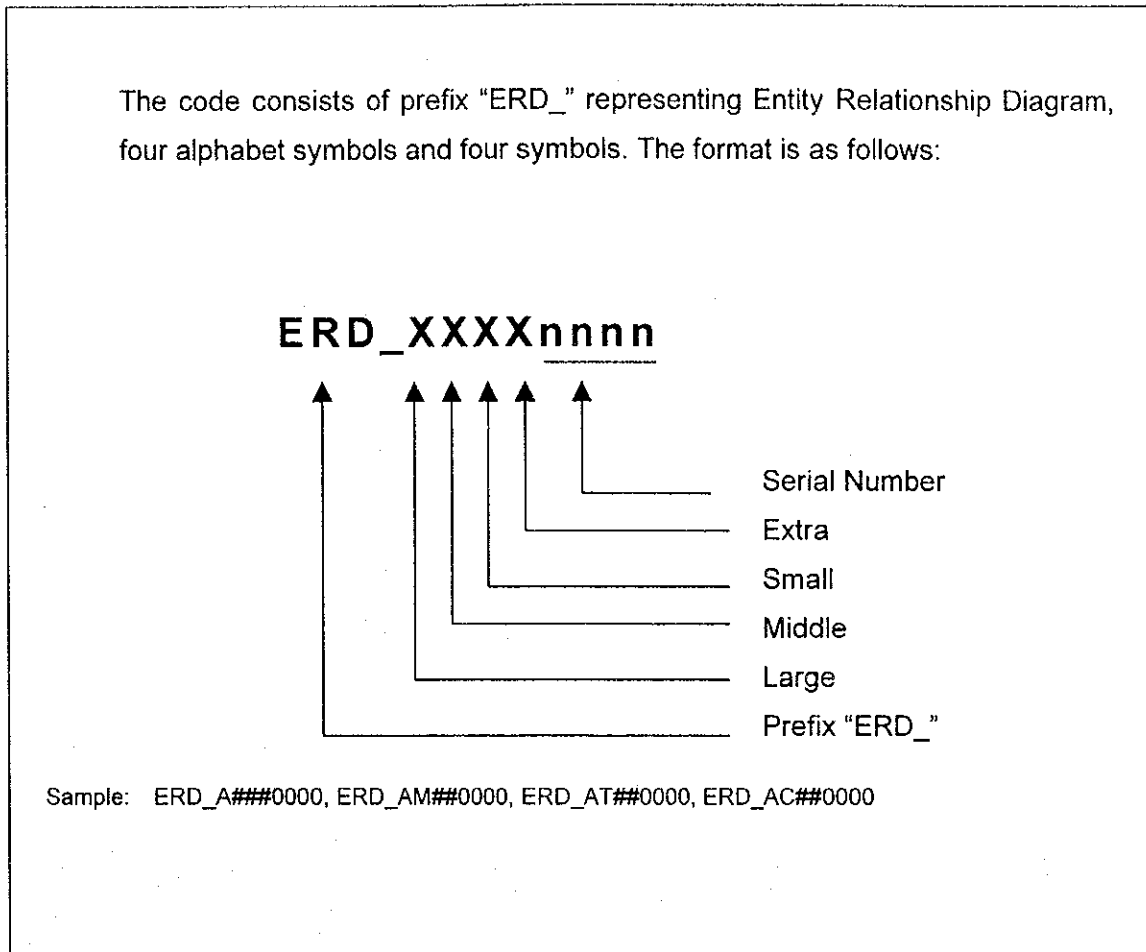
The code consists of prefix "ERD_" representing Entity Relationship Diagram, four alphabet symbols and four symbols. The format is as follows:

ERD_XXXXnnnn

Serial Number
Extra
Small
Middle
Large
Prefix "ERD_"

Sample: ERD_A###0000, ERD_AM##0000, ERD_AT##0000, ERD_AC##0000